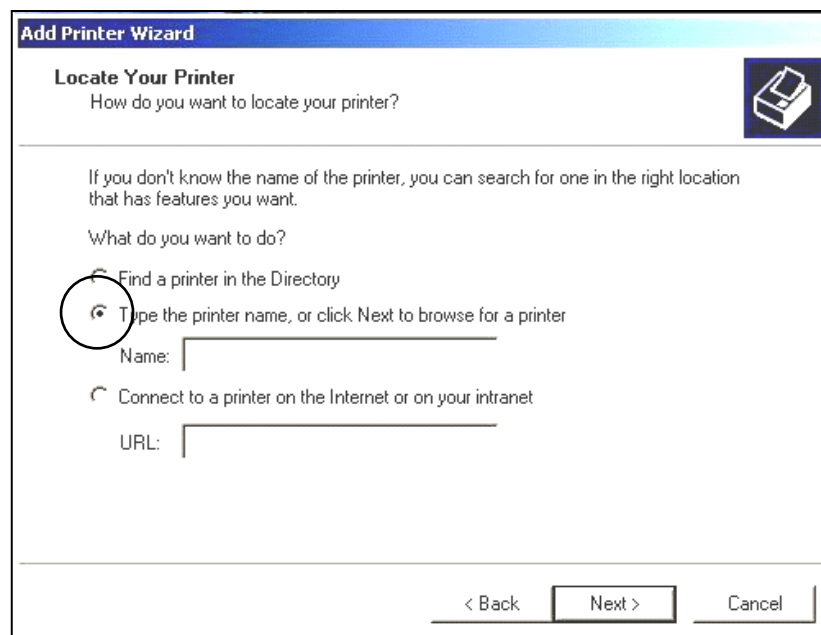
Add Printer Wizard

Locate Your Printer
How do you want to locate your printer?

If you don't know the name of the printer, you can search for one in the right location that has features you want.

What do you want to do?

Find a printer in the Directory

Type the printer name, or click Next to browse for a printer

Name:

Connect to a printer on the Internet or on your intranet

URL:

< Back

Next >

Cancel